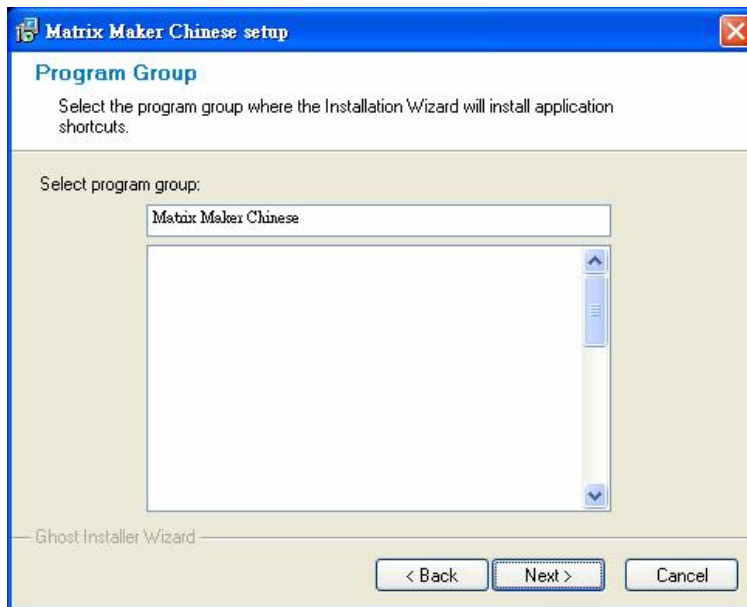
Matrix Maker Chinese setup

Program Group

Select the program group where the Installation Wizard will install application shortcuts.

Select program group:

Matrix Maker Chinese

Ghost Installer Wizard

< Back

Next >

Cancel